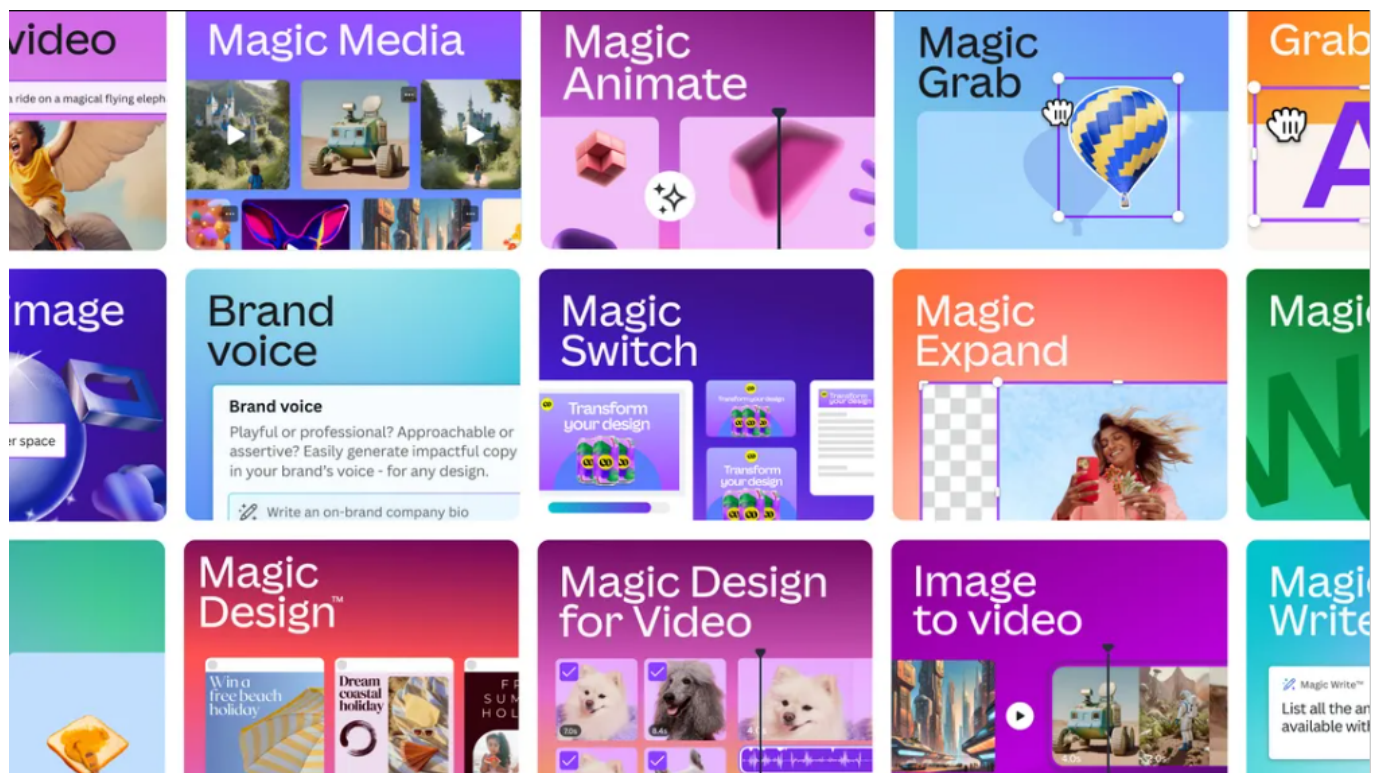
video

a ride on a magical flying eleph

Magic Media

Magic Animate

Magic Grab

Grab

image

r space

Brand voice

Brand voice

Playful or professional? Approachable or assertive? Easily generate impactful copy in your brand's voice - for any design.

Write an on-brand company bio

Magic Switch

Transform your design

Transform your design

Transform your design

Transform your design

Magic Expand

Magi

Magic Design™

Win a free beach holiday

Dream coastal holiday

FR SUM HOL

Magic Design for Video

7.0s

8.4s

Image to video

4.0s

Magic Write

Magic Write™

List all the a available with